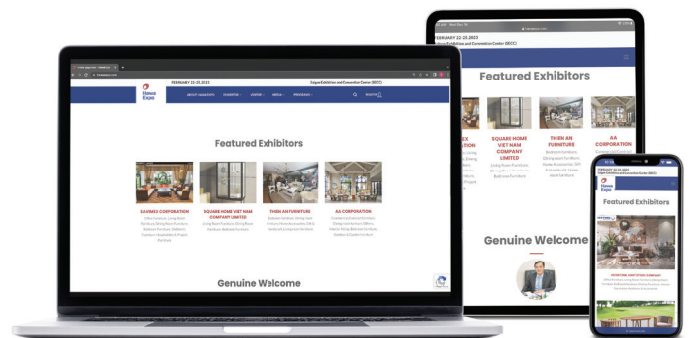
FEBRUARY 22-25,2023
Saigon Exhibition and Convention Center (SECC)
Hawa Expo
ABOUT HAWA EXPO
EXHIBITION
VISITOR
MEDIA
PROGRAM
REGISTER

Featured Exhibitors

SAVIMEX CORPORATION
SQUARE HOME VIET NAM COMPANY LIMITED
THIEN AN FURNITURE
AA CORPORATION

Genuine Welcome

FEBRUARY 22-25,2023
Saigon Exhibition and Convention Center (SECC)

Featured Exhibitors

SQUARE HOME VIET NAM COMPANY LIMITED
THIEN AN FURNITURE
AA CORPORATION

Genuine Welcome

FEBRUARY 22-25,2023
Hawa Expo

Featured Exhibitors

SAVIMEX CORPORATION